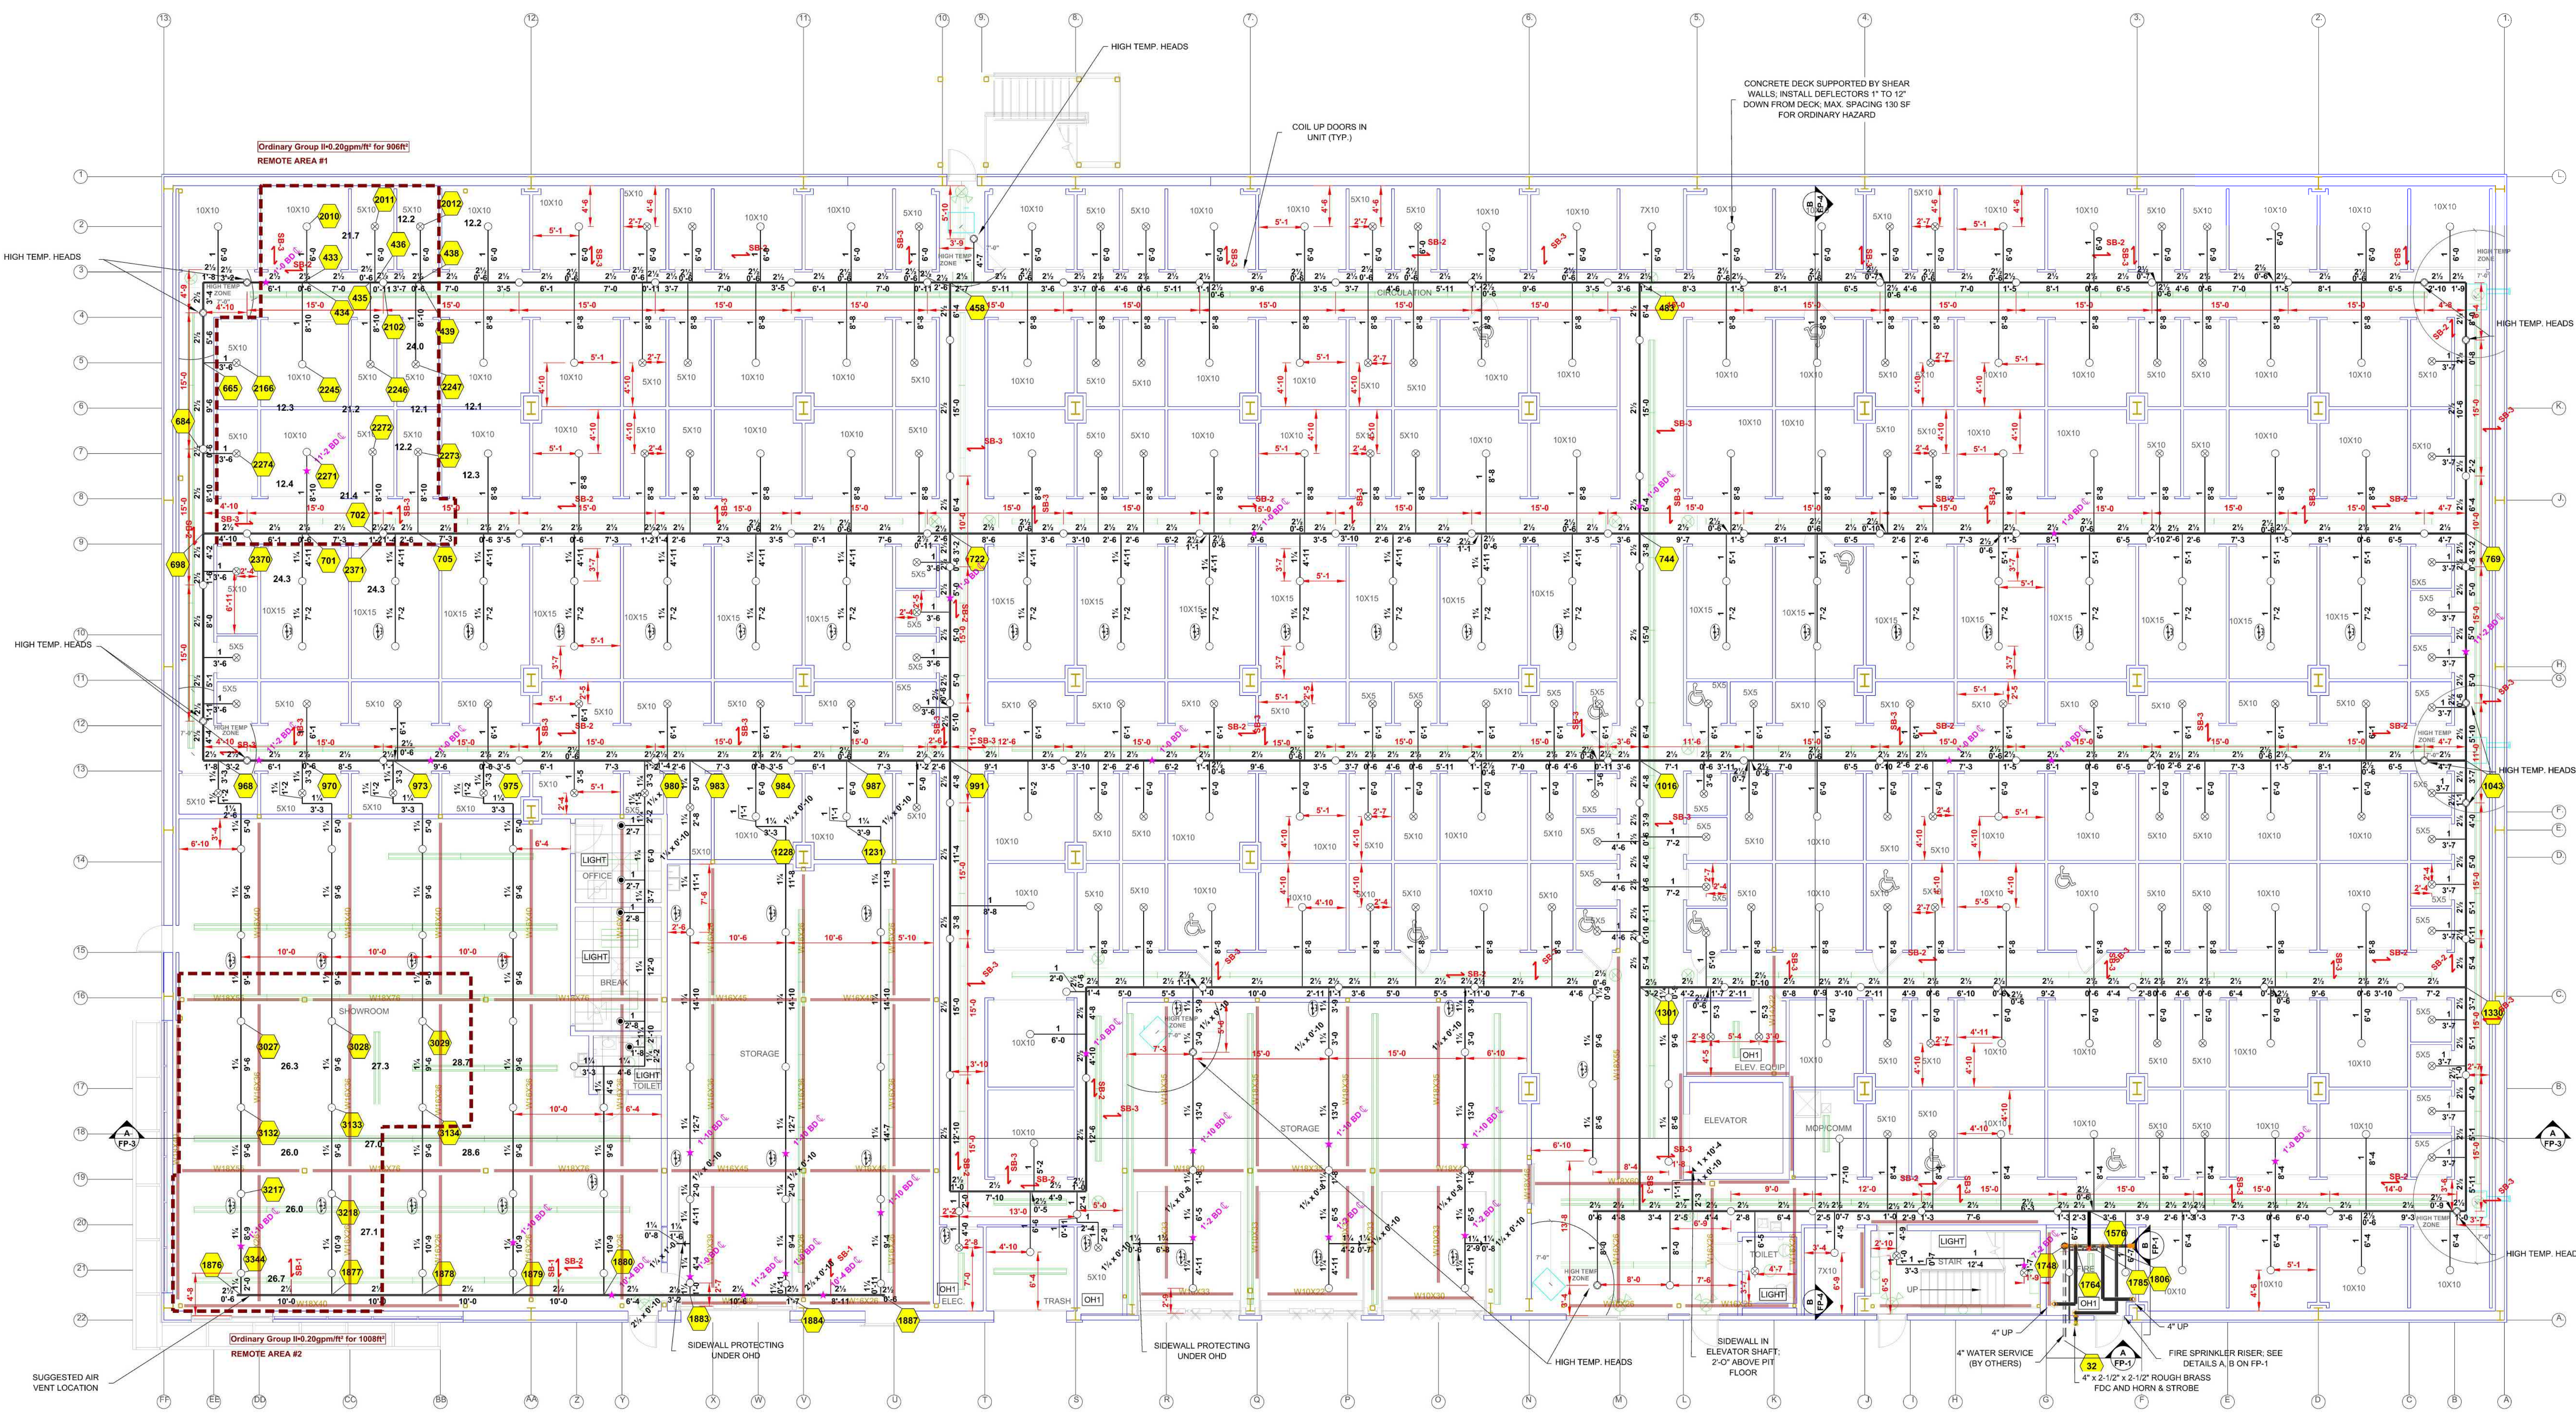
HIGH TEMP. HEADS

CONCRETE DECK SUPPORTED BY SHEAR WALLS; INSTALL DEFLECTORS 1" TO 12" DOWN FROM DECK; MAX. SPACING 130 SF FOR ORDINARY HAZARD

COIL UP DOORS IN UNIT (TYP.)

Ordinary Group II=0.20gpm/ft² for 906ft²
REMOTE AREA #1

HIGH TEMP. HEADS

HIGH TEMP. HEADS

HIGH TEMP. HEADS

HIGH TEMP. HEADS

HIGH TEMP. HEAD

CIRCULATION

OFFICE

LIGHT

BREAK

TOILET

STORAGE

SHOWROOM

STORAGE

ELEV. EQUIP

ELEVATOR

MOP/COMM

TOILET

STAIR

TRASH

ELEC.

UP

Ordinary Group II=0.20gpm/ft² for 1008ft²
REMOTE AREA #2

SUGGESTED AIR VENT LOCATION

SIDEWALL PROTECTING UNDER OHD

SIDEWALL PROTECTING UNDER OHD

HIGH TEMP. HEADS

SIDEWALL IN ELEVATOR SHAFT; 2'-0" ABOVE PIT FLOOR

4" UP

4" WATER SERVICE (BY OTHERS)

4" UP

FIRE SPRINKLER RISER; SEE DETAILS A, B ON FP-1

4" x 2-1/2" x 2-1/2" ROUGH BRASS FDC AND HORN & STROBE

A FP-3

A FP-3

B FP-3

B FP-3

A FP-1

B FP-1